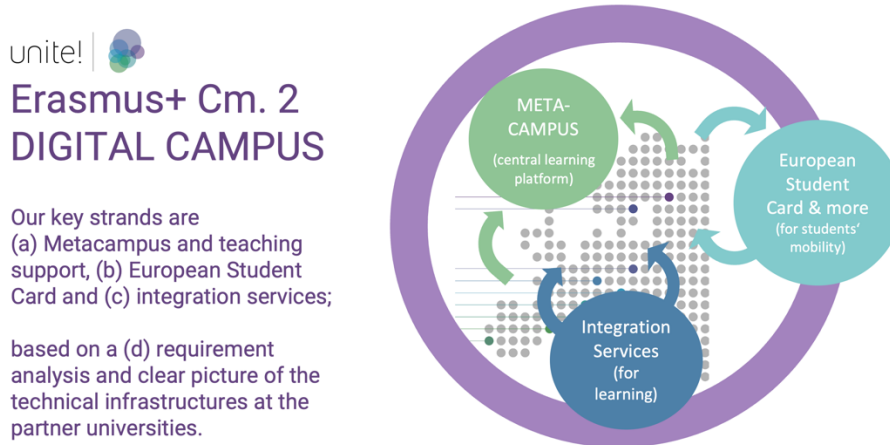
unite!

Erasmus+ Cm. 2
DIGITAL CAMPUS

Our key strands are (a) Metacampus and teaching support, (b) European Student Card and (c) integration services;

based on a (d) requirement analysis and clear picture of the technical infrastructures at the partner universities.

META-CAMPUS
(central learning platform)

European Student Card & more
(for students' mobility)

Integration Services
(for learning)